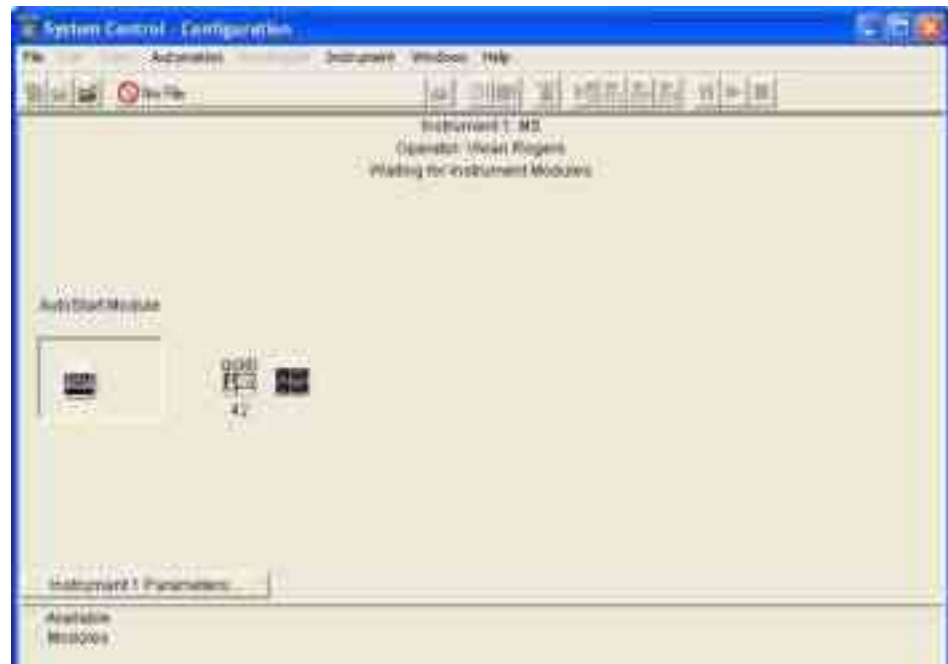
System Control - Configuration

File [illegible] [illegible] Automation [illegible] Instrument Windows Help

No File

Instrument 1: MS
Operator: Vivian Rogers
Waiting for Instrument Modules

AutoStart Module

42

Instrument 1 Parameters...

Available
Modules